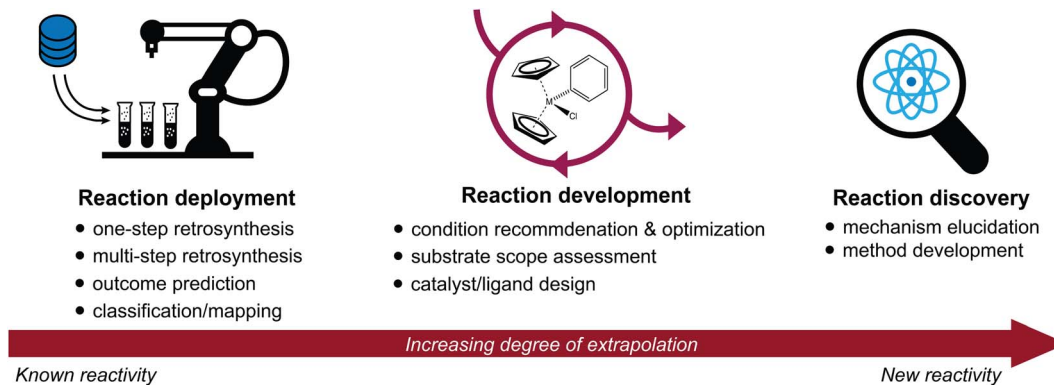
Reaction deployment
• one-step retrosynthesis
• multi-step retrosynthesis
• outcome prediction
• classification/mapping

M
Cl

Reaction development
• condition recommdenation & optimization
• substrate scope assessment
• catalyst/ligand design

Reaction discovery
• mechanism elucidation
• method development

Increasing degree of extrapolation

Known reactivity

New reactivity